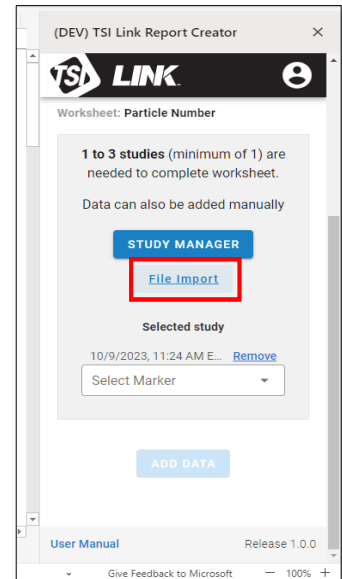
(DEV) TSI Link Report Creator ×

TSI LINK

Worksheet: Particle Number

1 to 3 studies (minimum of 1) are needed to complete worksheet.

Data can also be added manually

STUDY MANAGER

File Import

Selected study

10/9/2023, 11:24 AM E... Remove

Select Marker

ADD DATA

User Manual

Release 1.0.0

Give Feedback to Microsoft

− 100% +